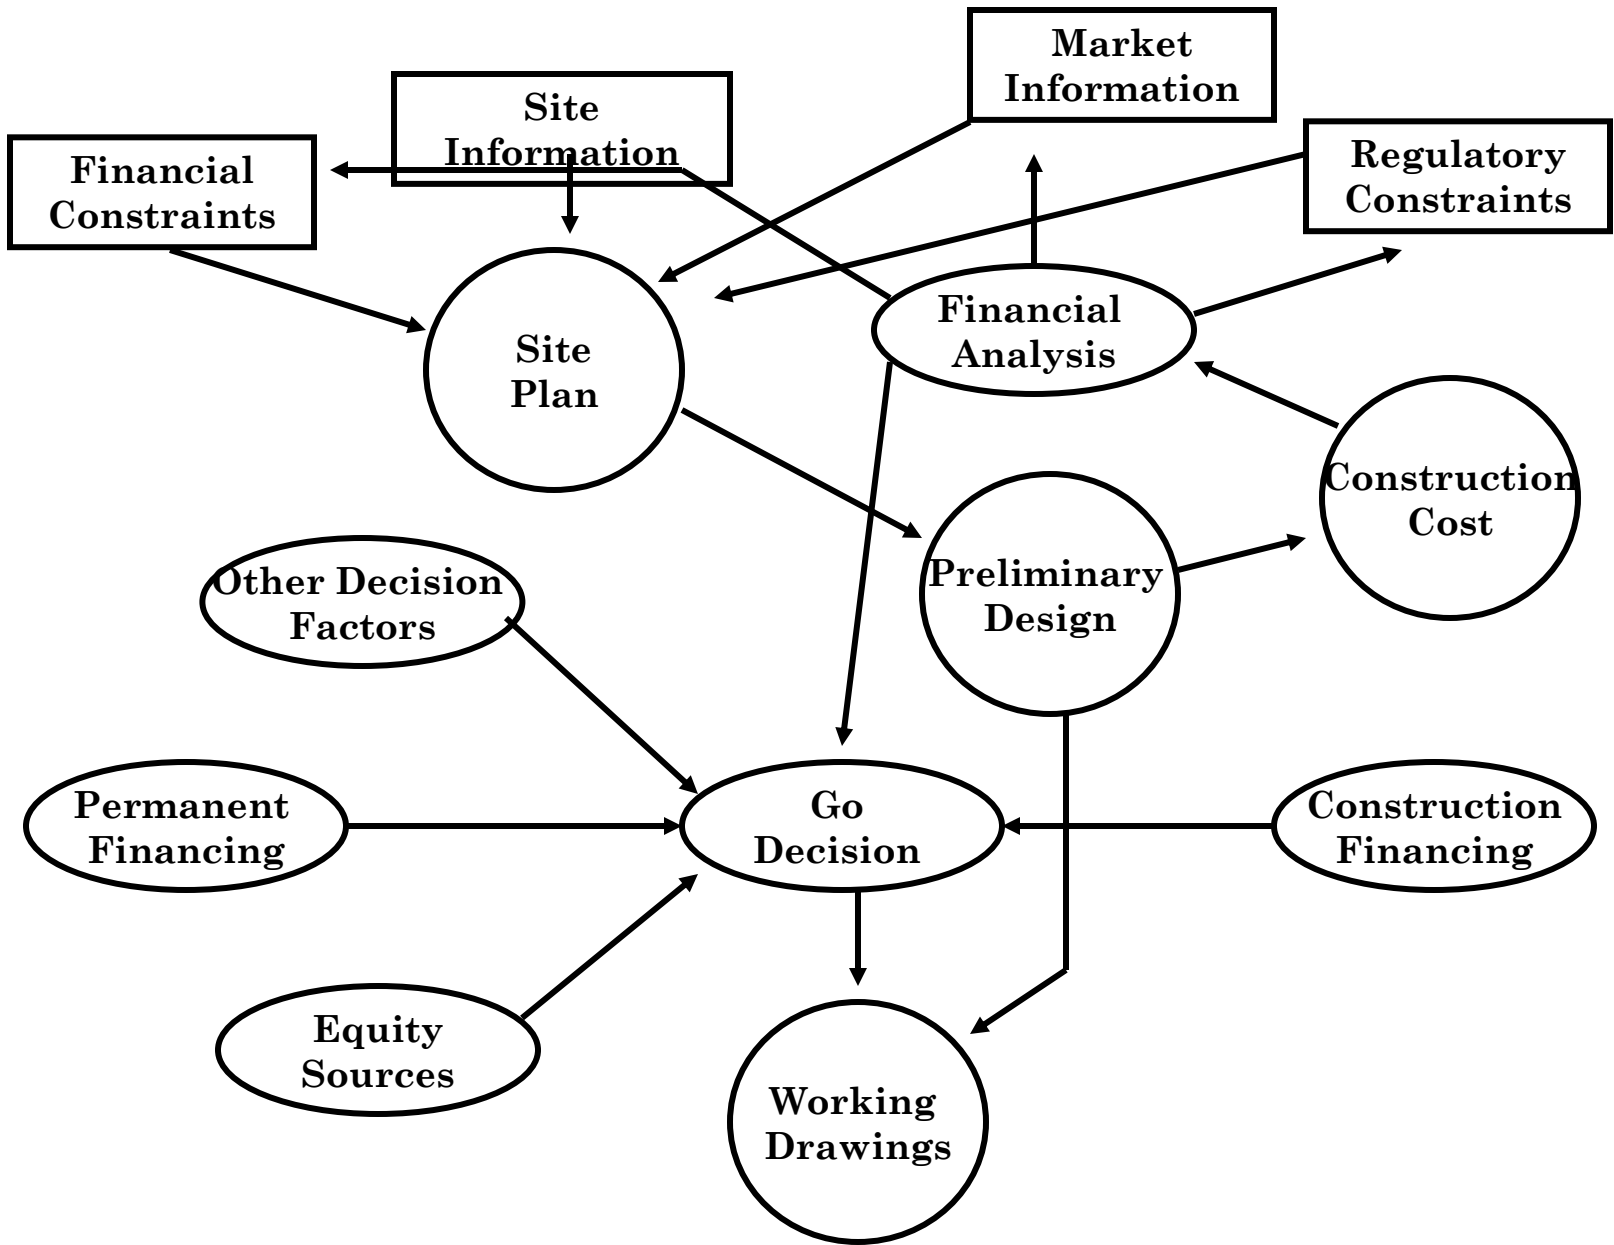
Market Information

Site Information

Financial Constraints

Regulatory Constraints

Site Plan

Financial Analysis

Construction Cost

Other Decision Factors

Preliminary Design

Permanent Financing

Go Decision

Construction Financing

Equity Sources

Working Drawings